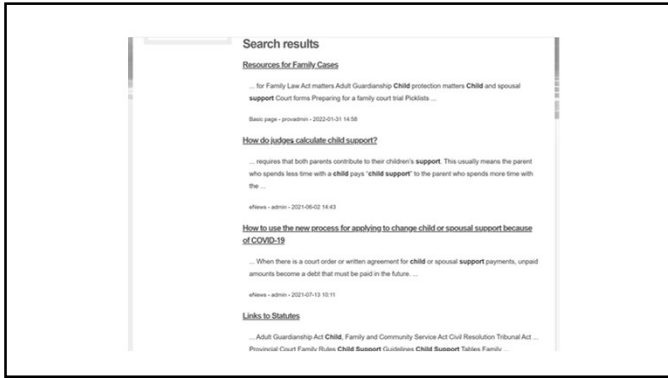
Search results

Resources for Family Cases

... for Family Law Act matters Adult Guardianship **Child** protection matters **Child** and spousal **support** Court forms Preparing for a family court trial Picklists ...

Basic page - provadmin - 2022-01-31 14:58

How do judges calculate child support?

... requires that both parents contribute to their children's **support**. This usually means the parent who spends less time with a **child** pays "**child support**" to the parent who spends more time with the ...

eNews - admin - 2021-06-02 14:43

How to use the new process for applying to change child or spousal support because of COVID-19

... When there is a court order or written agreement for **child** or spousal **support** payments, unpaid amounts become a debt that must be paid in the future. ...

eNews - admin - 2021-07-13 10:11

Links to Statutes

... Adult Guardianship Act **Child**, Family and Community Service Act Civil Resolution Tribunal Act ... Provincial Court Family Rules **Child Support** Guidelines **Child Support** Tables Family ...